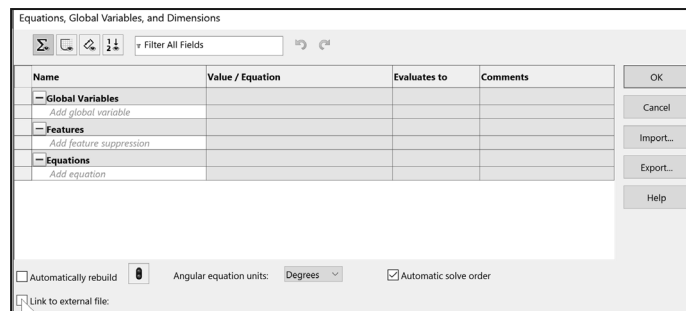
Equations, Global Variables, and Dimensions

Filter All Fields

| Name | Value / Equation | Evaluates to | Comments |
|---|---|---|---|
| − Global Variables | | | |
| Add global variable | | | |
| − Features | | | |
| Add feature suppression | | | |
| − Equations | | | |
| Add equation | | | |

OK

Cancel

Import...

Export...

Help

Automatically rebuild

Angular equation units: Degrees

Automatic solve order

Link to external file: